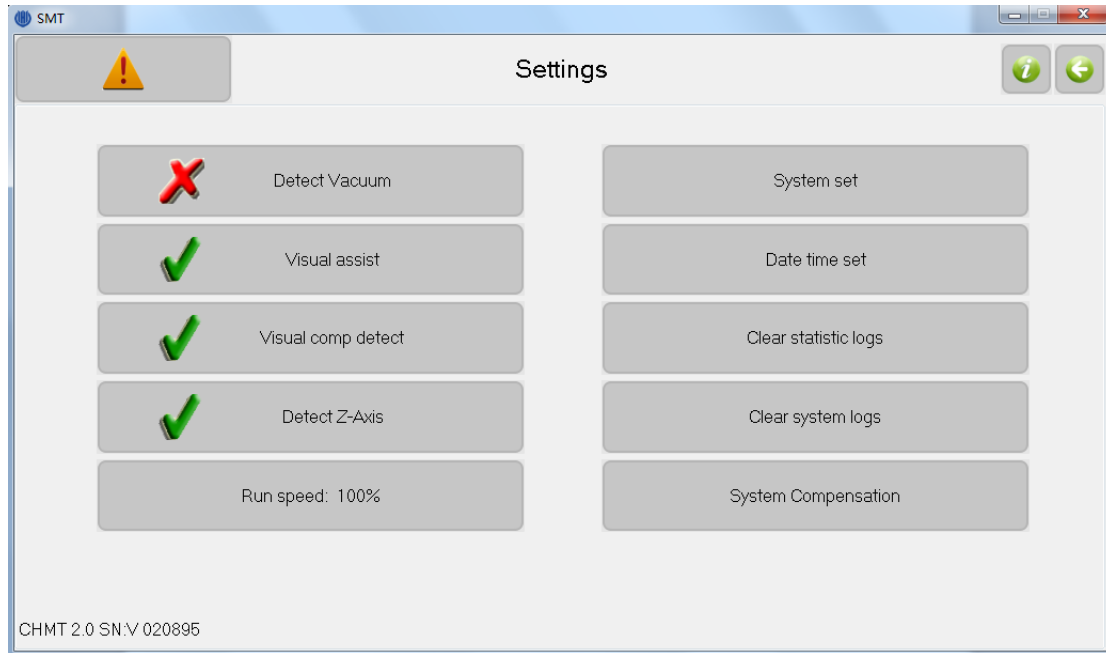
SMT

Settings

Detect Vacuum

System set

Visual assist

Date time set

Visual comp detect

Clear statistic logs

Detect Z-Axis

Clear system logs

Run speed: 100%

System Compensation

CHMT 2.0 SN:V 020895